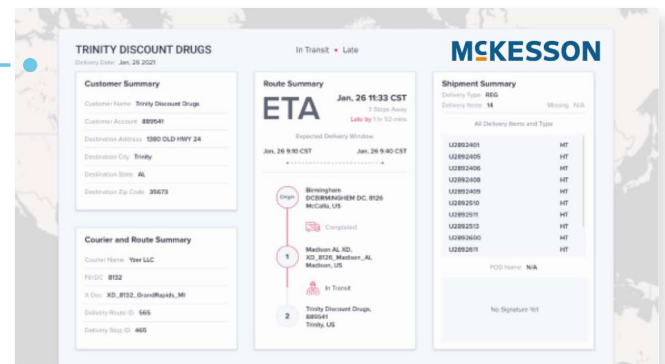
TRINITY DISCOUNT DRUGS
Delivery Date: Jan 26 2021

In Transit • Late

MCKESSON

Customer Summary

Customer Name Trinity Discount Drugs
Customer Account 889541
Destination Address 1280 OLD HWY 24
Destination City Trinity
Destination State AL
Destination Zip Code 35673

Courier and Route Summary

Courier Name Yser LLC
FX/DC 8132
X Doc XD_8132_GrandRapids_MI
Delivery Route ID 565
Delivery Stop ID 465

Route Summary

ETA

Jan, 26 11:33 CST
3 Stops Away
Late by 1 hr 52 mins

Expected Delivery Window
Jan, 26 9:10 CST
Jan, 26 9:40 CST

Origin
Birmingham DCBIRMINGHEM DC, 8126 McCalla, US

Completed

1
Madison AL XD, XD_8126_Madison_AL Madison, US

In Transit

2
Trinity Discount Drugs, 889541 Trinity, US

Shipment Summary
Delivery Type REG
Delivery Items 14
Missing N/A

All Delivery Items and Type

| U2892401 | HT |
|---|---|
| U2892405 | HT |
| U2892406 | HT |
| U2892408 | HT |
| U2892409 | HT |
| U2892510 | HT |
| U2892511 | HT |
| U2892513 | HT |
| U2892600 | HT |
| U2892611 | HT |

POD Name N/A

No Signature Yet